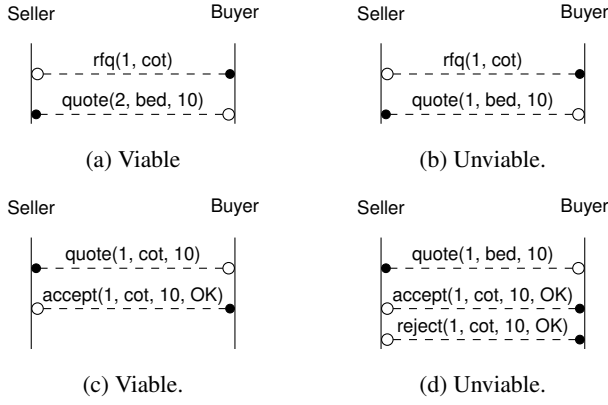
Seller Buyer

rfq(1, cot)

quote(2, bed, 10)

(a) Viable

Seller Buyer

rfq(1, cot)

quote(1, bed, 10)

(b) Unviable.

Seller Buyer

quote(1, cot, 10)

accept(1, cot, 10, OK)

(c) Viable.

Seller Buyer

quote(1, bed, 10)

accept(1, cot, 10, OK)

reject(1, cot, 10, OK)

(d) Unviable.